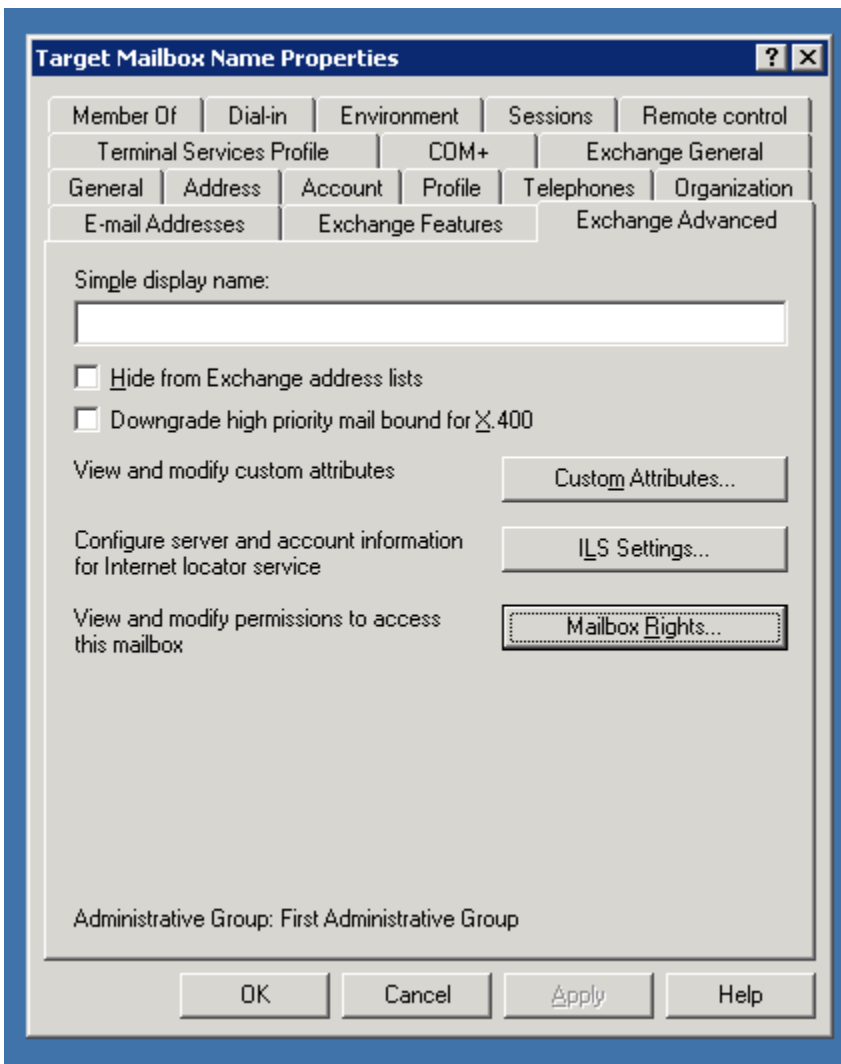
Target Mailbox Name Properties

? X

Member Of | Dial-in | Environment | Sessions | Remote control

Terminal Services Profile | COM+ | Exchange General

General | Address | Account | Profile | Telephones | Organization

E-mail Addresses | Exchange Features | Exchange Advanced

Simple display name:

Hide from Exchange address lists

Downgrade high priority mail bound for X.400

View and modify custom attributes

Custom Attributes...

Configure server and account information for Internet locator service

ILS Settings...

View and modify permissions to access this mailbox

Mailbox Rights...

Administrative Group: First Administrative Group

OK

Cancel

Apply

Help